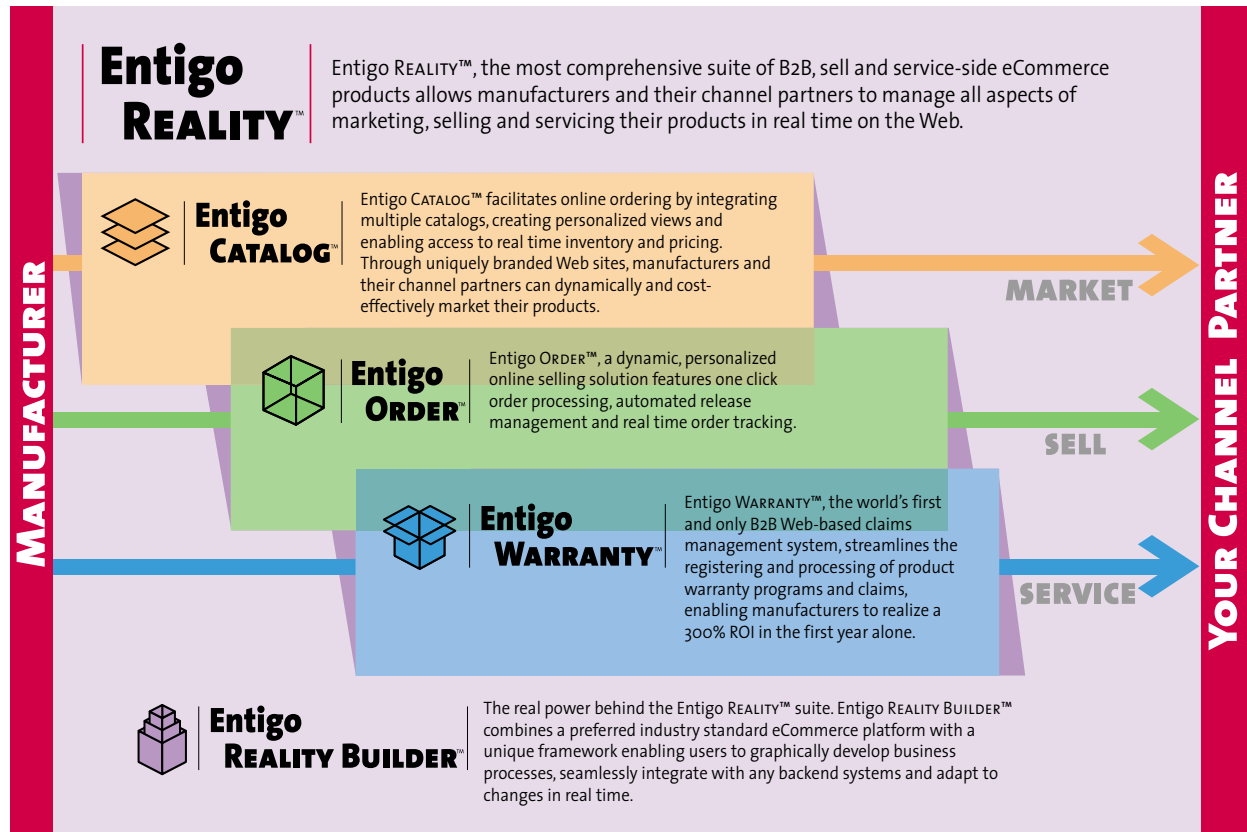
MANUFACTURER

Entigo REALITY™

Entigo REALITY™, the most comprehensive suite of B2B, sell and service-side eCommerce products allows manufacturers and their channel partners to manage all aspects of marketing, selling and servicing their products in real time on the Web.

Entigo CATALOG™

Entigo CATALOG™ facilitates online ordering by integrating multiple catalogs, creating personalized views and enabling access to real time inventory and pricing. Through uniquely branded Web sites, manufacturers and their channel partners can dynamically and cost-effectively market their products.

MARKET

Entigo ORDER™

Entigo ORDER™, a dynamic, personalized online selling solution features one click order processing, automated release management and real time order tracking.

SELL

Entigo WARRANTY™

Entigo WARRANTY™, the world's first and only B2B Web-based claims management system, streamlines the registering and processing of product warranty programs and claims, enabling manufacturers to realize a 300% ROI in the first year alone.

SERVICE

Entigo REALITY BUILDER™

The real power behind the Entigo REALITY™ suite. Entigo REALITY BUILDER™ combines a preferred industry standard eCommerce platform with a unique framework enabling users to graphically develop business processes, seamlessly integrate with any backend systems and adapt to changes in real time.

YOUR CHANNEL PARTNER